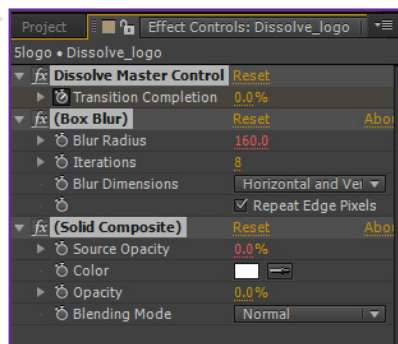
Project Effect Controls: Dissolve_logo
5logo • Dissolve_logo
fx Dissolve Master Control Reset
Transition Completion 0.0%
fx (Box Blur) Reset Abo
Blur Radius 160.0
Iterations 8
Blur Dimensions Horizontal and Ve
Repeat Edge Pixels
fx (Solid Composite) Reset Abo
Source Opacity 0.0%
Color
Opacity 0.0%
Blending Mode Normal